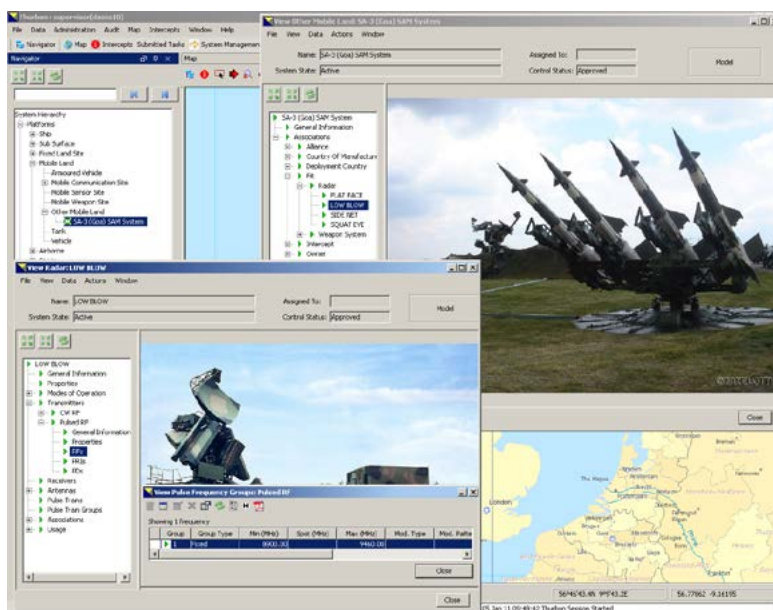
Thurbon : supervisor(demo10)

File Data Administration Audit Map Intercepts Window Help

Navigator Map Intercepts Submitted Tasks System Management

Navigator

Map

System Hierarchy
Platforms
Ship
Sub Surface
Fixed Land Site
Mobile Land
Armoured Vehicle
Mobile Communication Site
Mobile Sensor Site
Mobile Weapon Site
Other Mobile Land
SA-3 (Goa) SAM System
Tank
Vehicle
Airborne

View Other Mobile Land: SA-3 (Goa) SAM System

File View Data Actions Window

Name: SA-3 (Goa) SAM System

System State: Active

Assigned to:

Control Status: Approved

Model

SA-3 (Goa) SAM System
General Information
Associations
Alliance
Country Of Manufacture
Deployment Country
Fit
Radar
FLAT FACE
LOW BLOW
SIDE NET
SQUAT EYE
Weapon System
Intercept
Owner

View Radar: LOW BLOW

File View Data Actions Window

Name: LOW BLOW

System State: Active

Assigned To:

Control Status: Approved

Model

LOW BLOW
General Information
Properties
Modes of Operation
Transmitters
CW RF
Pulsed RF
General Information
Properties
PFs
PRIs
PDs
Receivers
Antennas
Pulse Trains
Pulse Train Groups
Associations
Usage

View Pulse Frequency Groups: Pulsed RF

Showing 1 frequency

| Group | Group Type | Min (MHz) | Spot (MHz) | Max (MHz) | Mod. Type | Mod. Patte |
|---|---|---|---|---|---|---|
| 1 | Fixed | 9000.00 | | 9460.00 | | |

Close

Close

Close

56°46'43.4N 9°F43.2E

56.77862 -9.16195

15 Jan 11 09:49:42 Thurbon Session Started